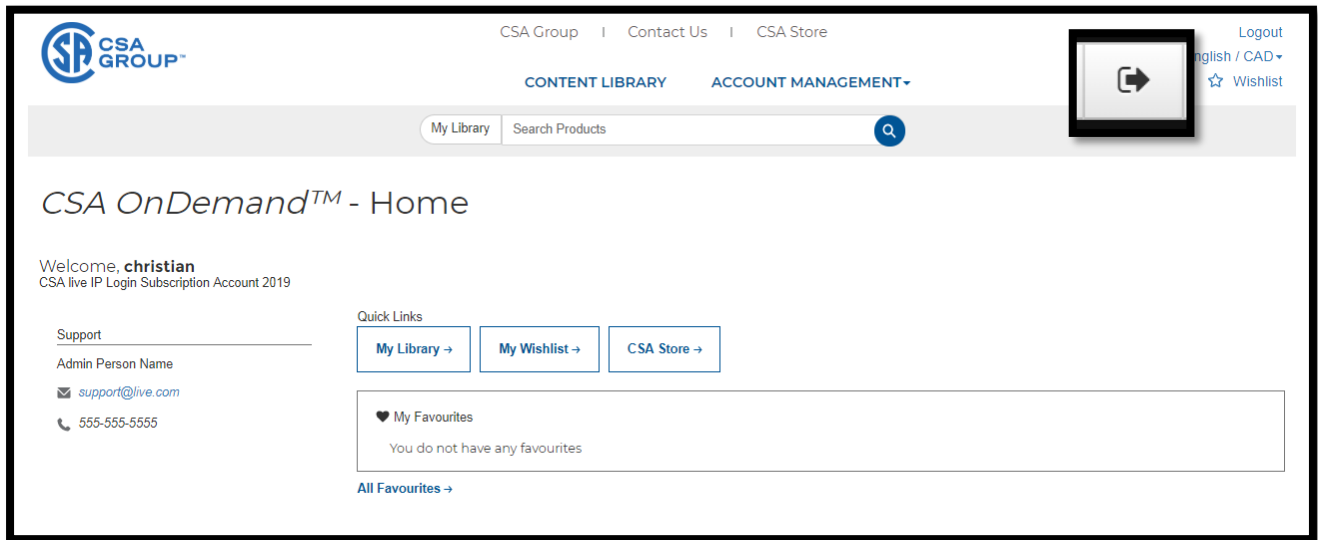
CSA GROUP™

CSA Group | Contact Us | CSA Store

CONTENT LIBRARY ACCOUNT MANAGEMENT▾

Logout
nglish / CAD▾
Wishlist

My Library Search Products

CSA OnDemand™ - Home

Welcome, christian
CSA live IP Login Subscription Account 2019

Support
Admin Person Name
support@live.com
555-555-5555

Quick Links
My Library → My Wishlist → CSA Store →

My Favourites
You do not have any favourites

All Favourites →